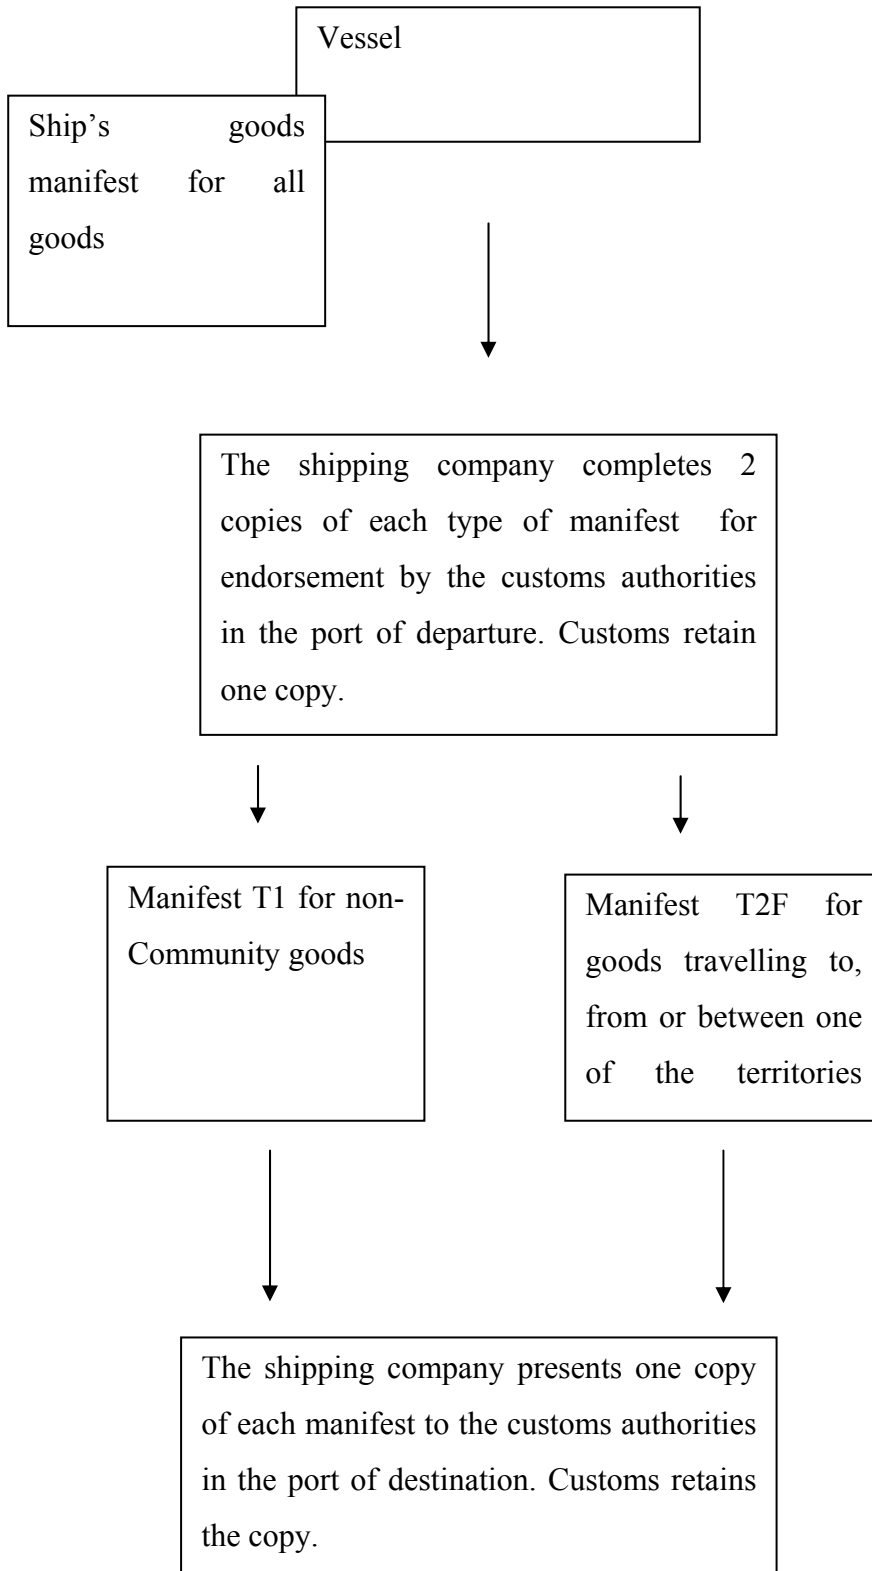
Vessel

Ship's goods manifest for all goods

The shipping company completes 2 copies of each type of manifest for endorsement by the customs authorities in the port of departure. Customs retain one copy.

Manifest T1 for non-Community goods

Manifest T2F for goods travelling to, from or between one of the territories

The shipping company presents one copy of each manifest to the customs authorities in the port of destination. Customs retains the copy.